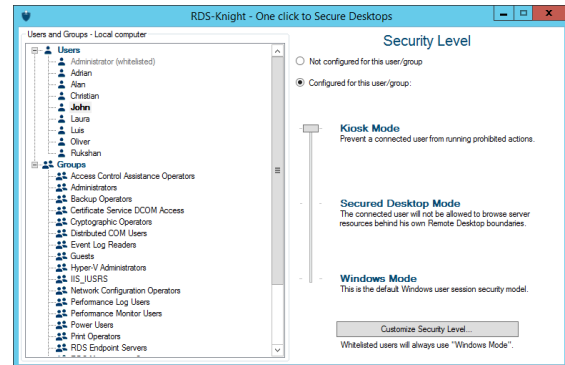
RDS-Knight - One click to Secure Desktops

Users and Groups - Local computer

Users
Administrator (whitelisted)
Adrian
Alan
Christian
John
Laura
Luis
Oliver
Rukshan
Groups
Access Control Assistance Operators
Administrators
Backup Operators
Certificate Service DCOM Access
Cryptographic Operators
Distributed COM Users
Event Log Readers
Guests
Hyper-V Administrators
IIS_IUSRS
Network Configuration Operators
Performance Log Users
Performance Monitor Users
Power Users
Print Operators
RDS Endpoint Servers

Security Level

Not configured for this user/group

Configured for this user/group:

Kiosk Mode
Prevent a connected user from running prohibited actions.

Secured Desktop Mode
The connected user will not be allowed to browse server resources behind his own Remote Desktop boundaries.

Windows Mode
This is the default Windows user session security model.

Customize Security Level...

Whitelisted users will always use "Windows Mode".